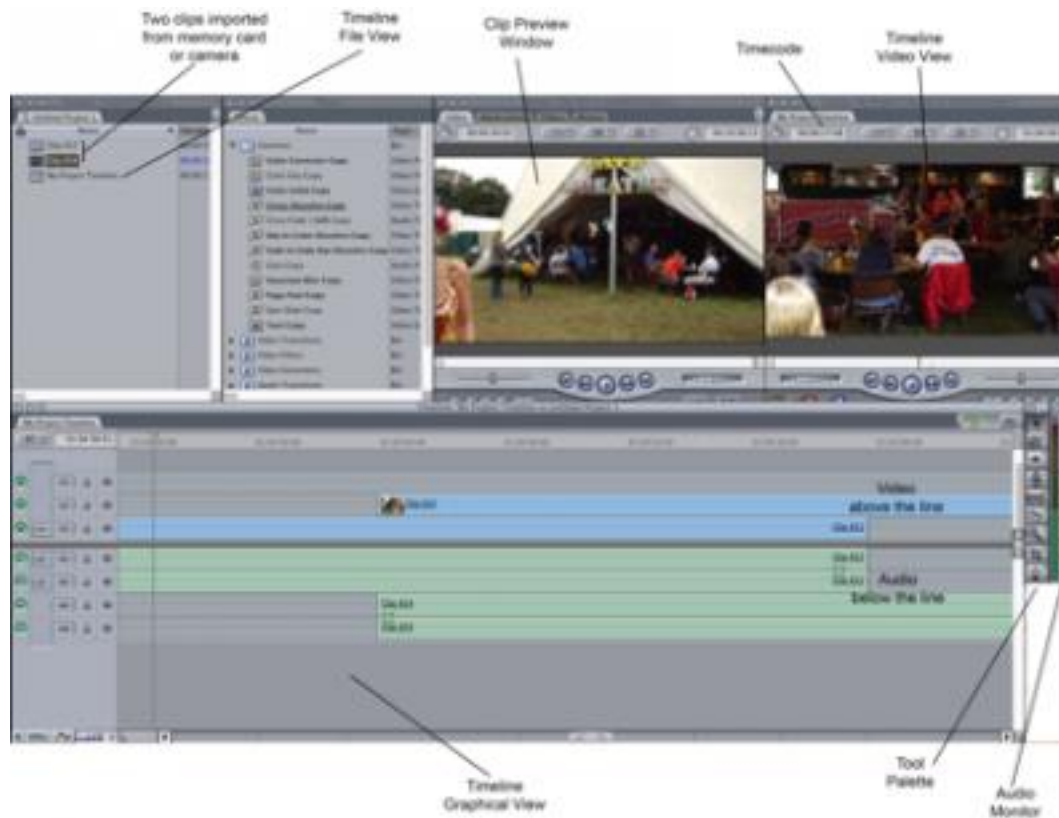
Two clips imported from memory card or camera

Timeline File View

Clip Preview Window

Timecode

Timeline Video View

Video above the line

Audio below the line

Timeline Graphical View

Tool Palette

Audio Monitor